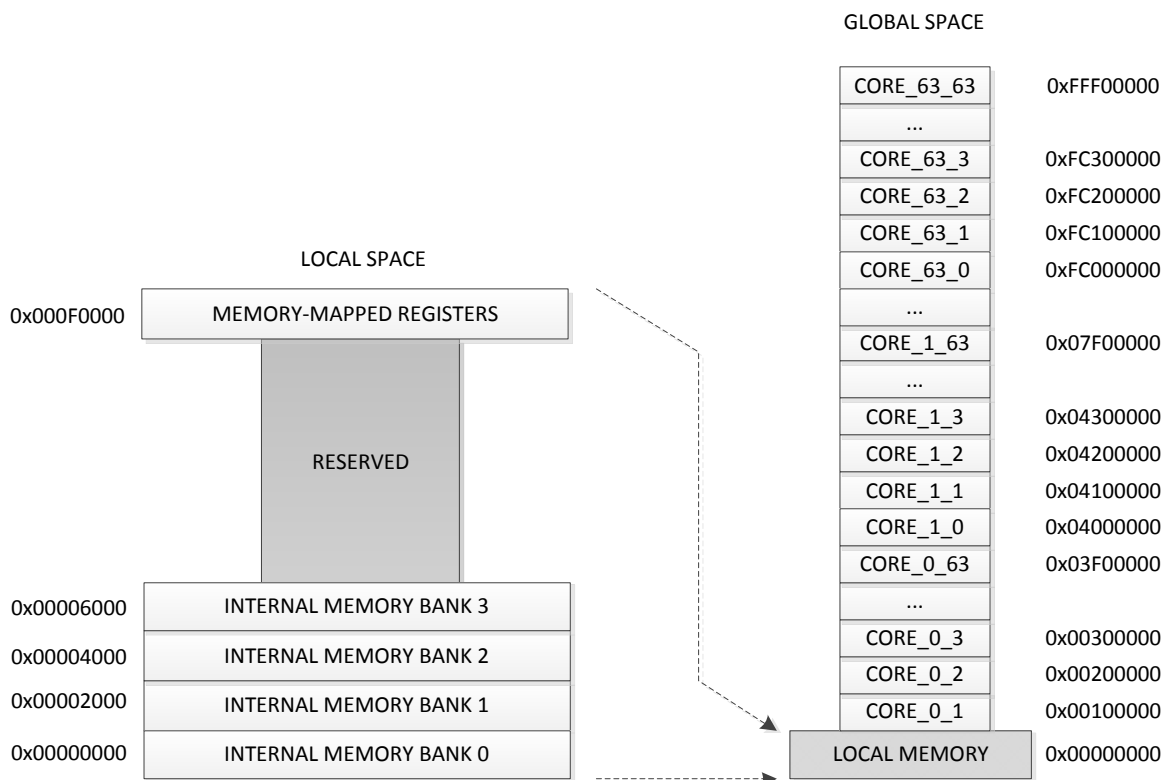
GLOBAL SPACE

| CORE_63_63 | 0xFFF00000 |
|---|---|
| ... | |
| CORE_63_3 | 0xFC300000 |
| CORE_63_2 | 0xFC200000 |
| CORE_63_1 | 0xFC100000 |
| CORE_63_0 | 0xFC000000 |
| ... | |
| CORE_1_63 | 0x07F00000 |
| ... | |
| CORE_1_3 | 0x04300000 |
| CORE_1_2 | 0x04200000 |
| CORE_1_1 | 0x04100000 |
| CORE_1_0 | 0x04000000 |
| CORE_0_63 | 0x03F00000 |
| ... | |
| CORE_0_3 | 0x00300000 |
| CORE_0_2 | 0x00200000 |
| CORE_0_1 | 0x00100000 |
| LOCAL MEMORY | 0x00000000 |

LOCAL SPACE

| 0x000F0000 | MEMORY-MAPPED REGISTERS |
|---|---|
| | RESERVED |
| 0x00006000 | INTERNAL MEMORY BANK 3 |
| 0x00004000 | INTERNAL MEMORY BANK 2 |
| 0x00002000 | INTERNAL MEMORY BANK 1 |
| 0x00000000 | INTERNAL MEMORY BANK 0 |